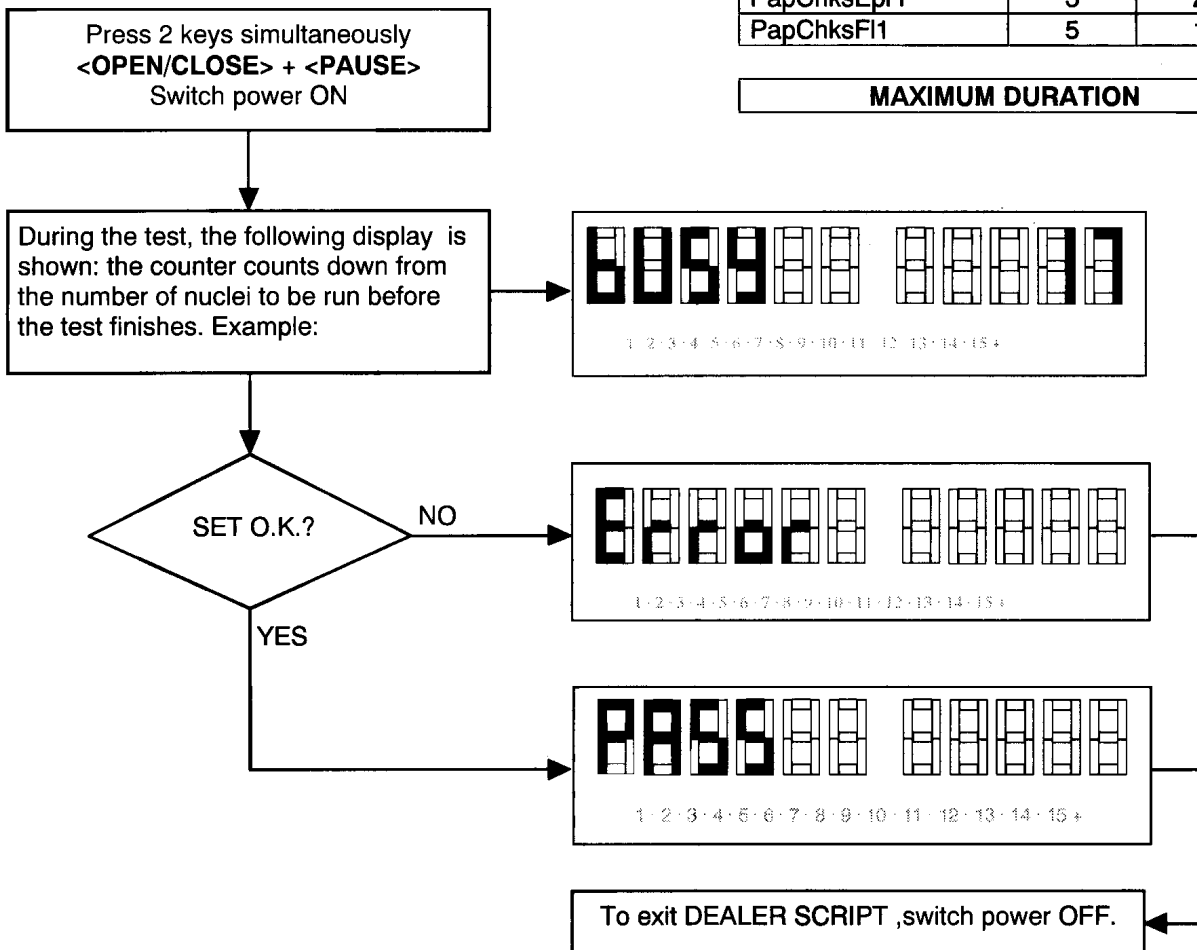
| PapChksEpr1 | 3 | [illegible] |
|---|---|---|
| PapChksFl1 | 5 | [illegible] |

MAXIMUM DURATION

Press 2 keys simultaneously
**<OPEN/CLOSE> + <PAUSE>**
Switch power ON

During the test, the following display is shown: the counter counts down from the number of nuclei to be run before the test finishes. Example:

bUSY 7

1 · 2 · 3 · 4 · 5 · 6 · 7 · 8 · 9 · 10 · 11 · 12 · 13 · 14 · 15 +

SET O.K.?

NO

Error

1 · 2 · 3 · 4 · 5 · 6 · 7 · 8 · 9 · 10 · 11 · 12 · 13 · 14 · 15 +

YES

PASS

1 · 2 · 3 · 4 · 5 · 6 · 7 · 8 · 9 · 10 · 11 · 12 · 13 · 14 · 15 +

To exit DEALER SCRIPT ,switch power OFF.